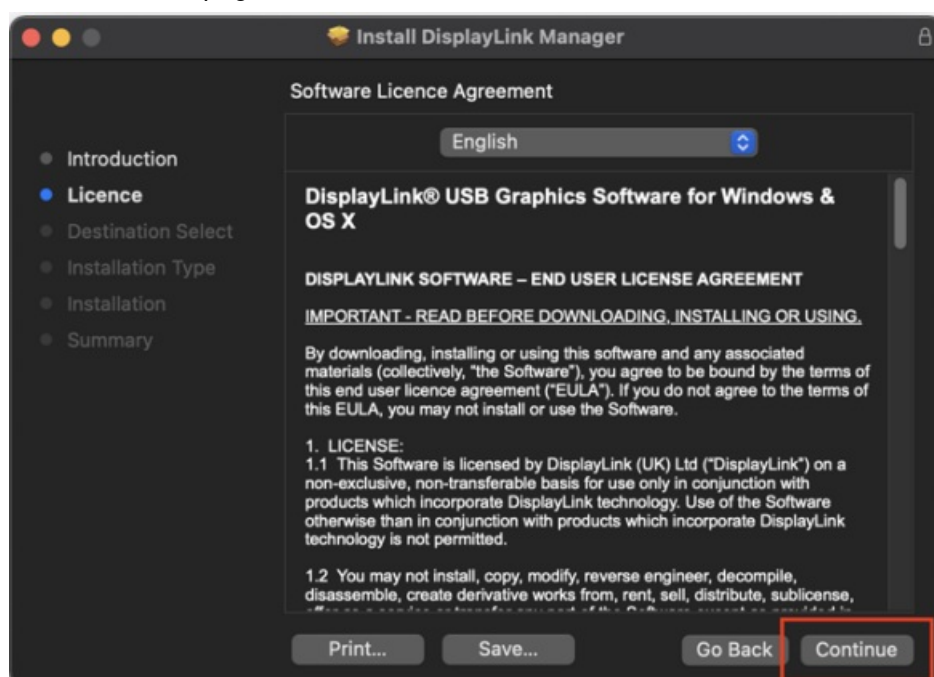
Install DisplayLink Manager

Software Licence Agreement

Introduction
Licence
Destination Select
Installation Type
Installation
Summary

English

DisplayLink® USB Graphics Software for Windows & OS X

DISPLAYLINK SOFTWARE – END USER LICENSE AGREEMENT

IMPORTANT - READ BEFORE DOWNLOADING, INSTALLING OR USING.

By downloading, installing or using this software and any associated materials (collectively, "the Software"), you agree to be bound by the terms of this end user licence agreement ("EULA"). If you do not agree to the terms of this EULA, you may not install or use the Software.

1. LICENSE:
1.1 This Software is licensed by DisplayLink (UK) Ltd ("DisplayLink") on a non-exclusive, non-transferable basis for use only in conjunction with products which incorporate DisplayLink technology. Use of the Software otherwise than in conjunction with products which incorporate DisplayLink technology is not permitted.

1.2 You may not install, copy, modify, reverse engineer, decompile, disassemble, create derivative works from, rent, sell, distribute, sublicense, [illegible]

Print... Save... Go Back Continue